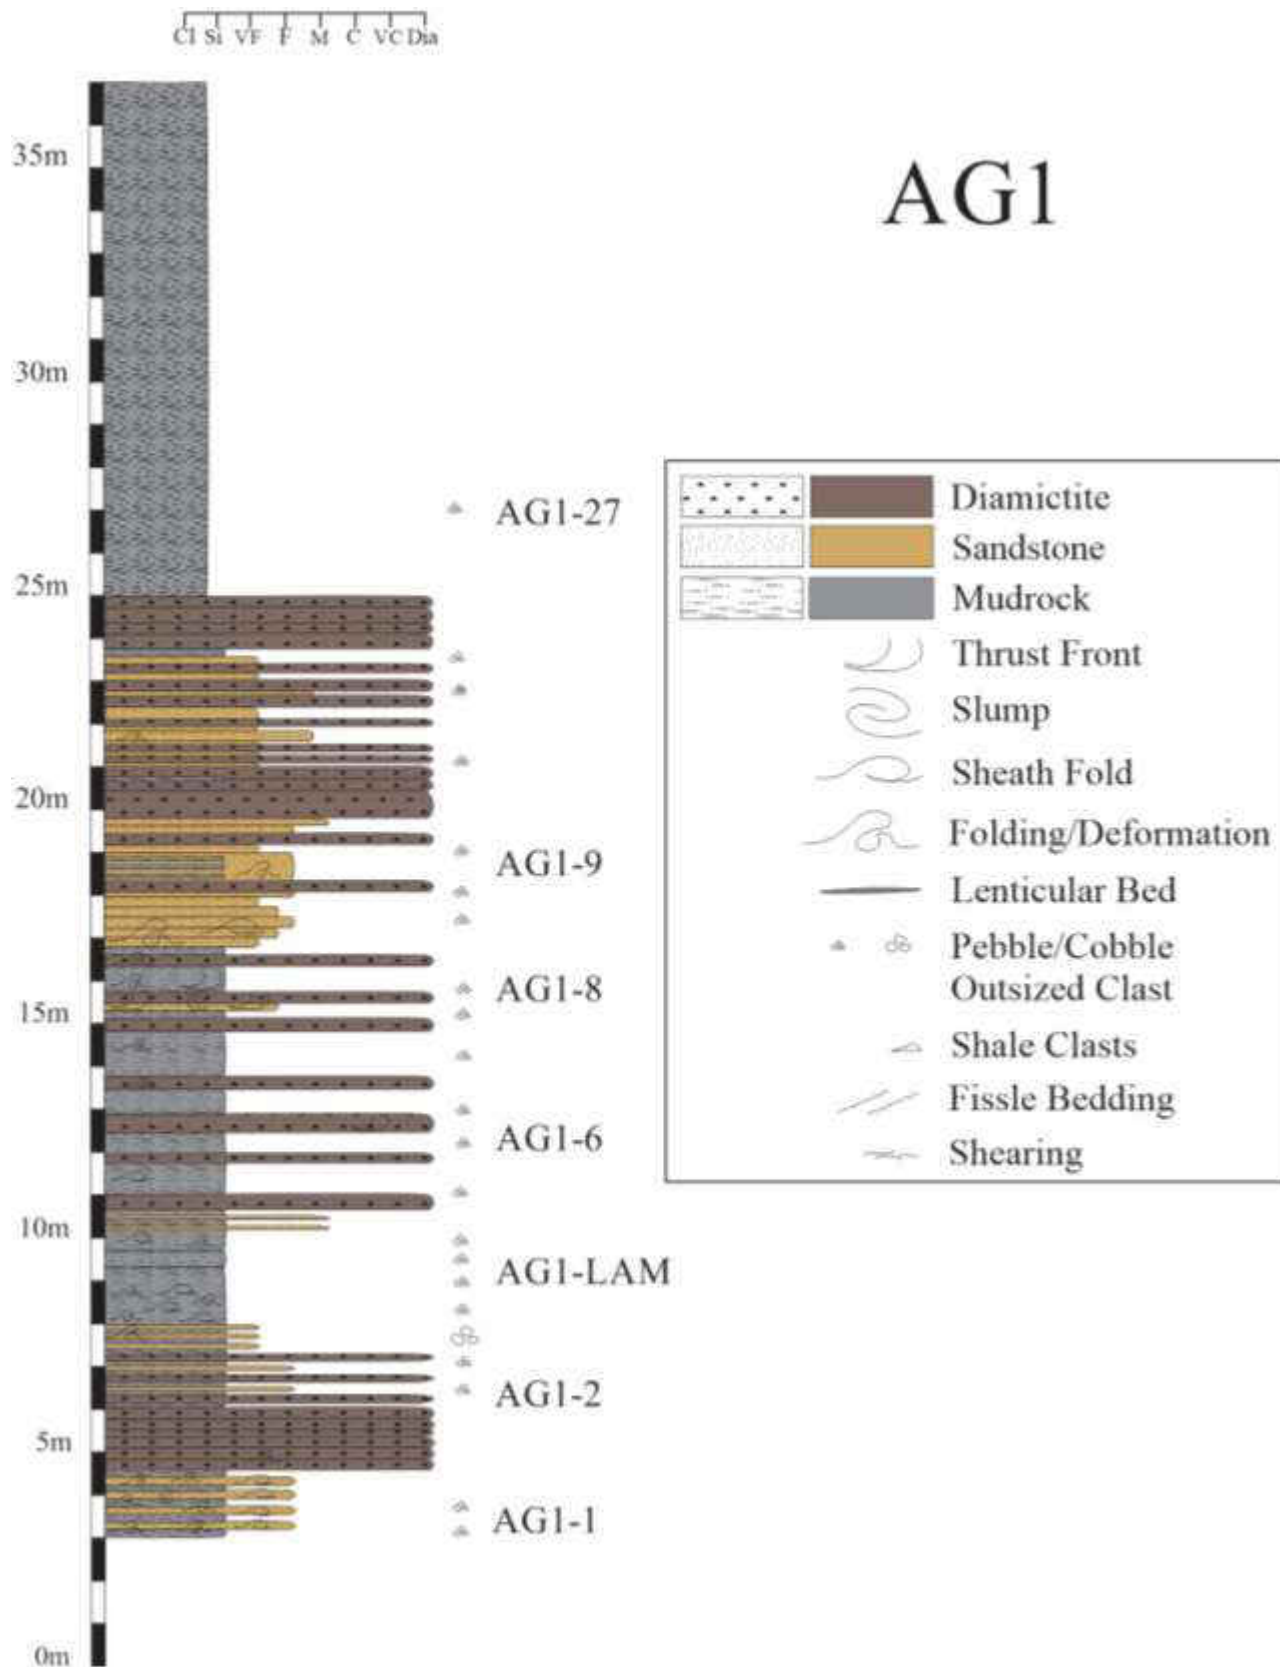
Cl Si VF F M C VC Dia

AG1

35m
30m
25m
20m
15m
10m
5m
0m

AG1-27
AG1-9
AG1-8
AG1-6
AG1-LAM
AG1-2
AG1-1

Diamictite
Sandstone
Mudrock
Thrust Front
Slump
Sheath Fold
Folding/Deformation
Lenticular Bed
Pebble/Cobble Outsized Clast
Shale Clasts
Fissle Bedding
Shearing